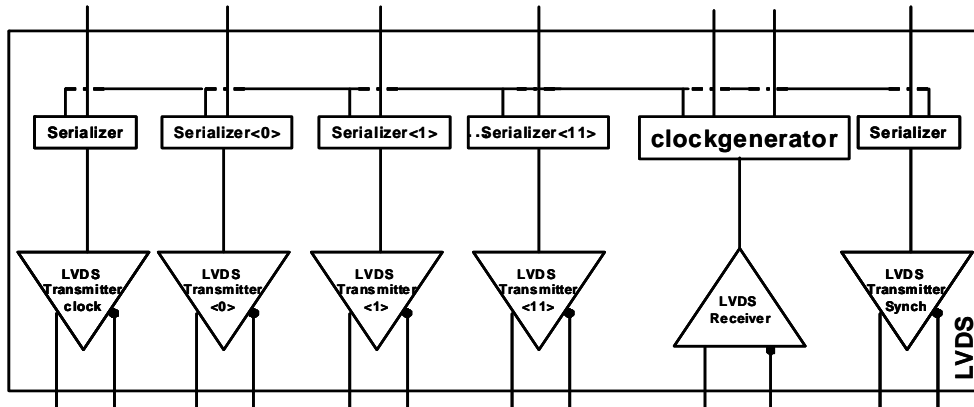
Serializer

Serializer<0>

Serializer<1>

..Serializer<11>

clockgenerator

Serializer

LVDS Transmitter clock

LVDS Transmitter <0>

LVDS Transmitter <1>

LVDS Transmitter <11>

LVDS Receiver

LVDS Transmitter Synch

LVDS